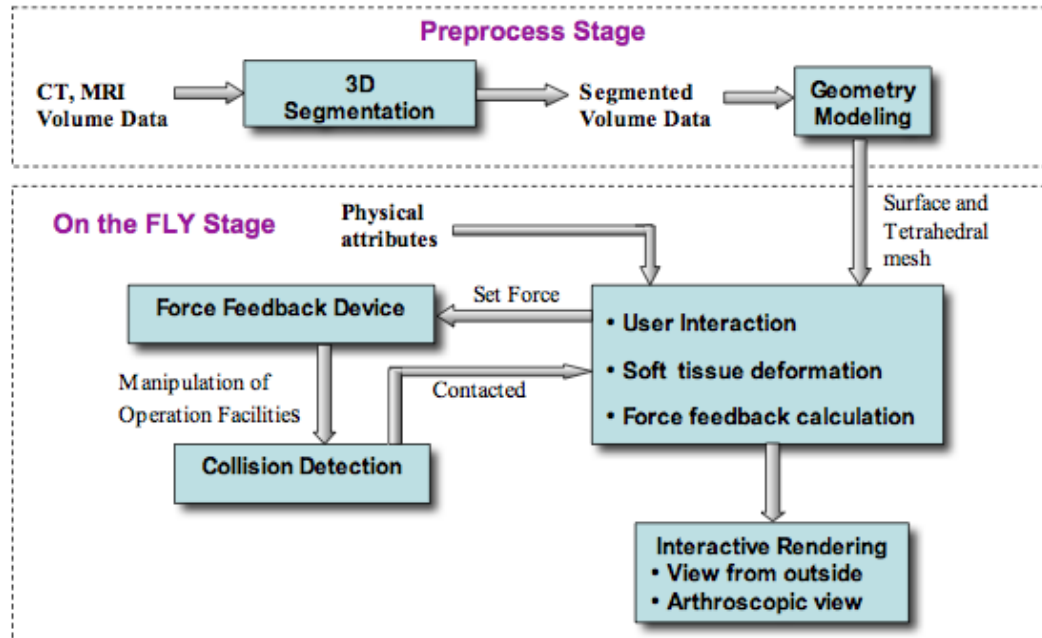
Preprocess Stage

CT, MRI Volume Data

3D Segmentation

Segmented Volume Data

Geometry Modeling

On the FLY Stage

Physical attributes

Surface and Tetrahedral mesh

Force Feedback Device

Set Force

• User Interaction
• Soft tissue deformation
• Force feedback calculation

Manipulation of Operation Facilities

Contacted

Collision Detection

Interactive Rendering
• View from outside
• Arthroscopic view